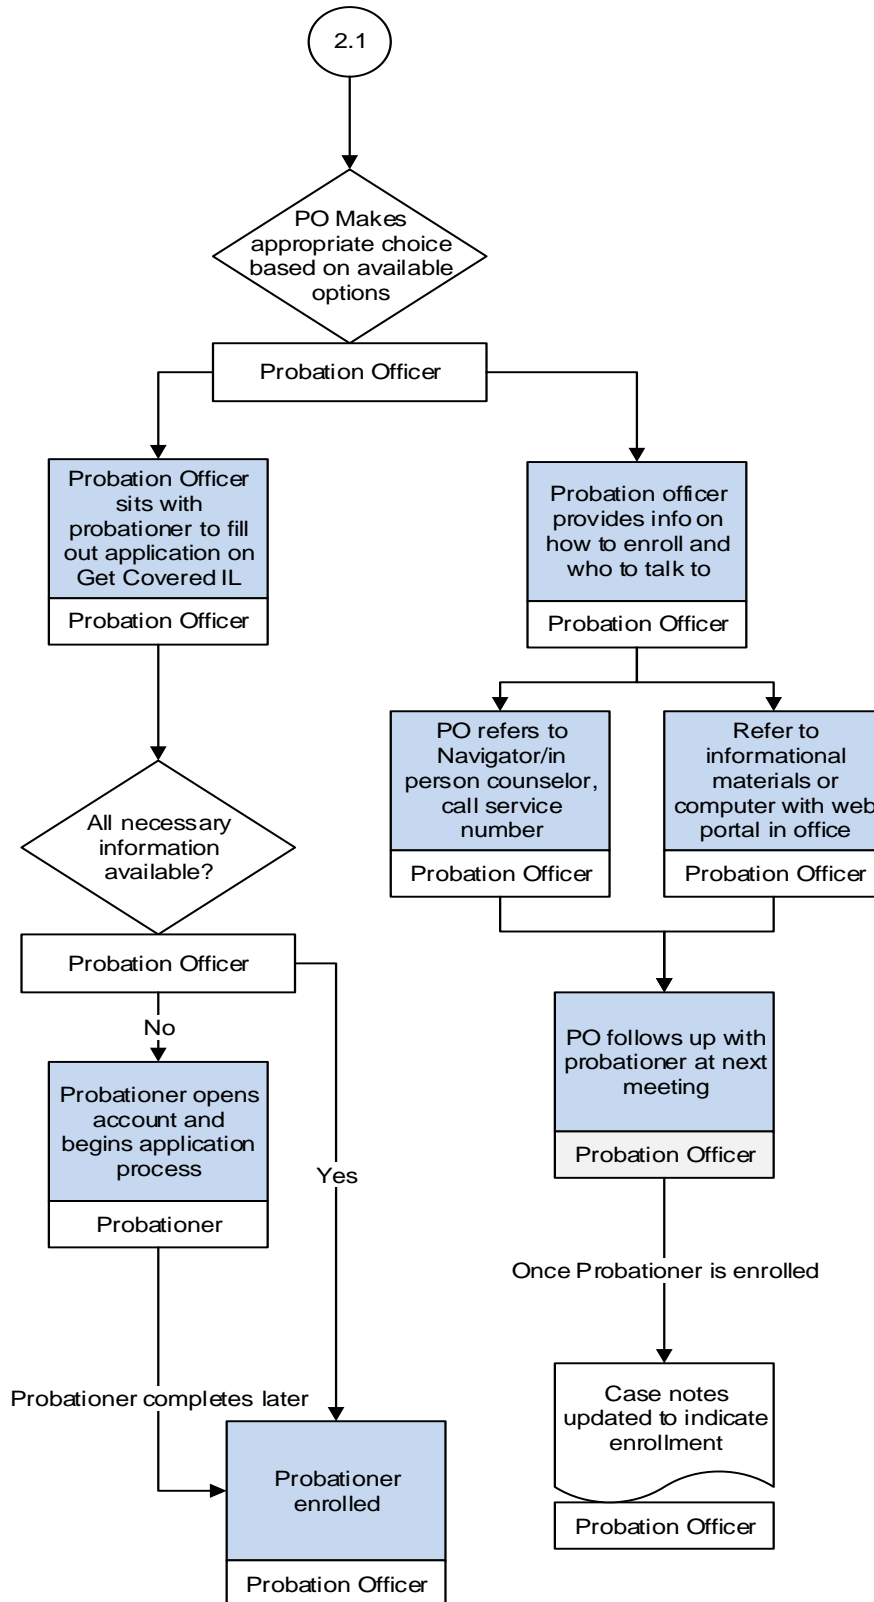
2.1

PO Makes appropriate choice based on available options

Probation Officer

Probation Officer sits with probationer to fill out application on Get Covered IL

Probation Officer

Probation officer provides info on how to enroll and who to talk to

Probation Officer

PO refers to Navigator/in person counselor, call service number

Probation Officer

Refer to informational materials or computer with web portal in office

Probation Officer

All necessary information available?

Probation Officer

No

Yes

Probationer opens account and begins application process

Probationer

PO follows up with probationer at next meeting

Probation Officer

Once Probationer is enrolled

Case notes updated to indicate enrollment

Probation Officer

Probationer completes later

Probationer enrolled

Probation Officer